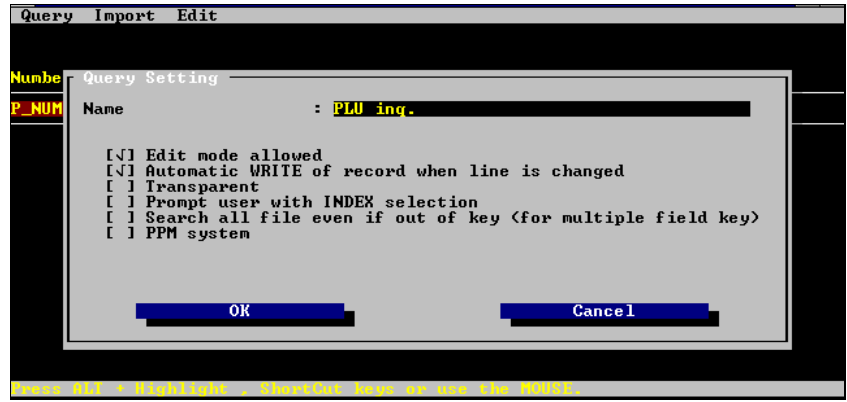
Query Import Edit

Numbe

P_NUM

Query Setting

Name : PLU inq.

[√] Edit mode allowed
[√] Automatic WRITE of record when line is changed
[ ] Transparent
[ ] Prompt user with INDEX selection
[ ] Search all file even if out of key (for multiple field key)
[ ] PPM system

OK

Cancel

Press ALT + Highlight , ShortCut keys or use the MOUSE.